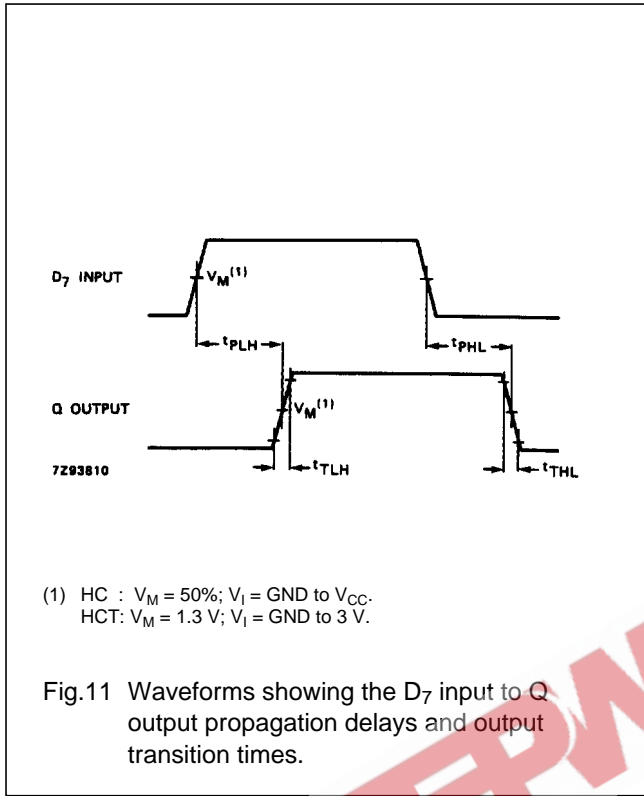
$D_7$ INPUT

$V_M^{(1)}$

$t_{PLH}$

$t_{PHL}$

Q OUTPUT

$V_M^{(1)}$

7Z93810

$t_{TLH}$

$t_{THL}$

(1) HC : $V_M$ = 50%; $V_I$ = GND to $V_{CC}$.
HCT: $V_M$ = 1.3 V; $V_I$ = GND to 3 V.

Fig.11 Waveforms showing the $D_7$ input to Q output propagation delays and output transition times.